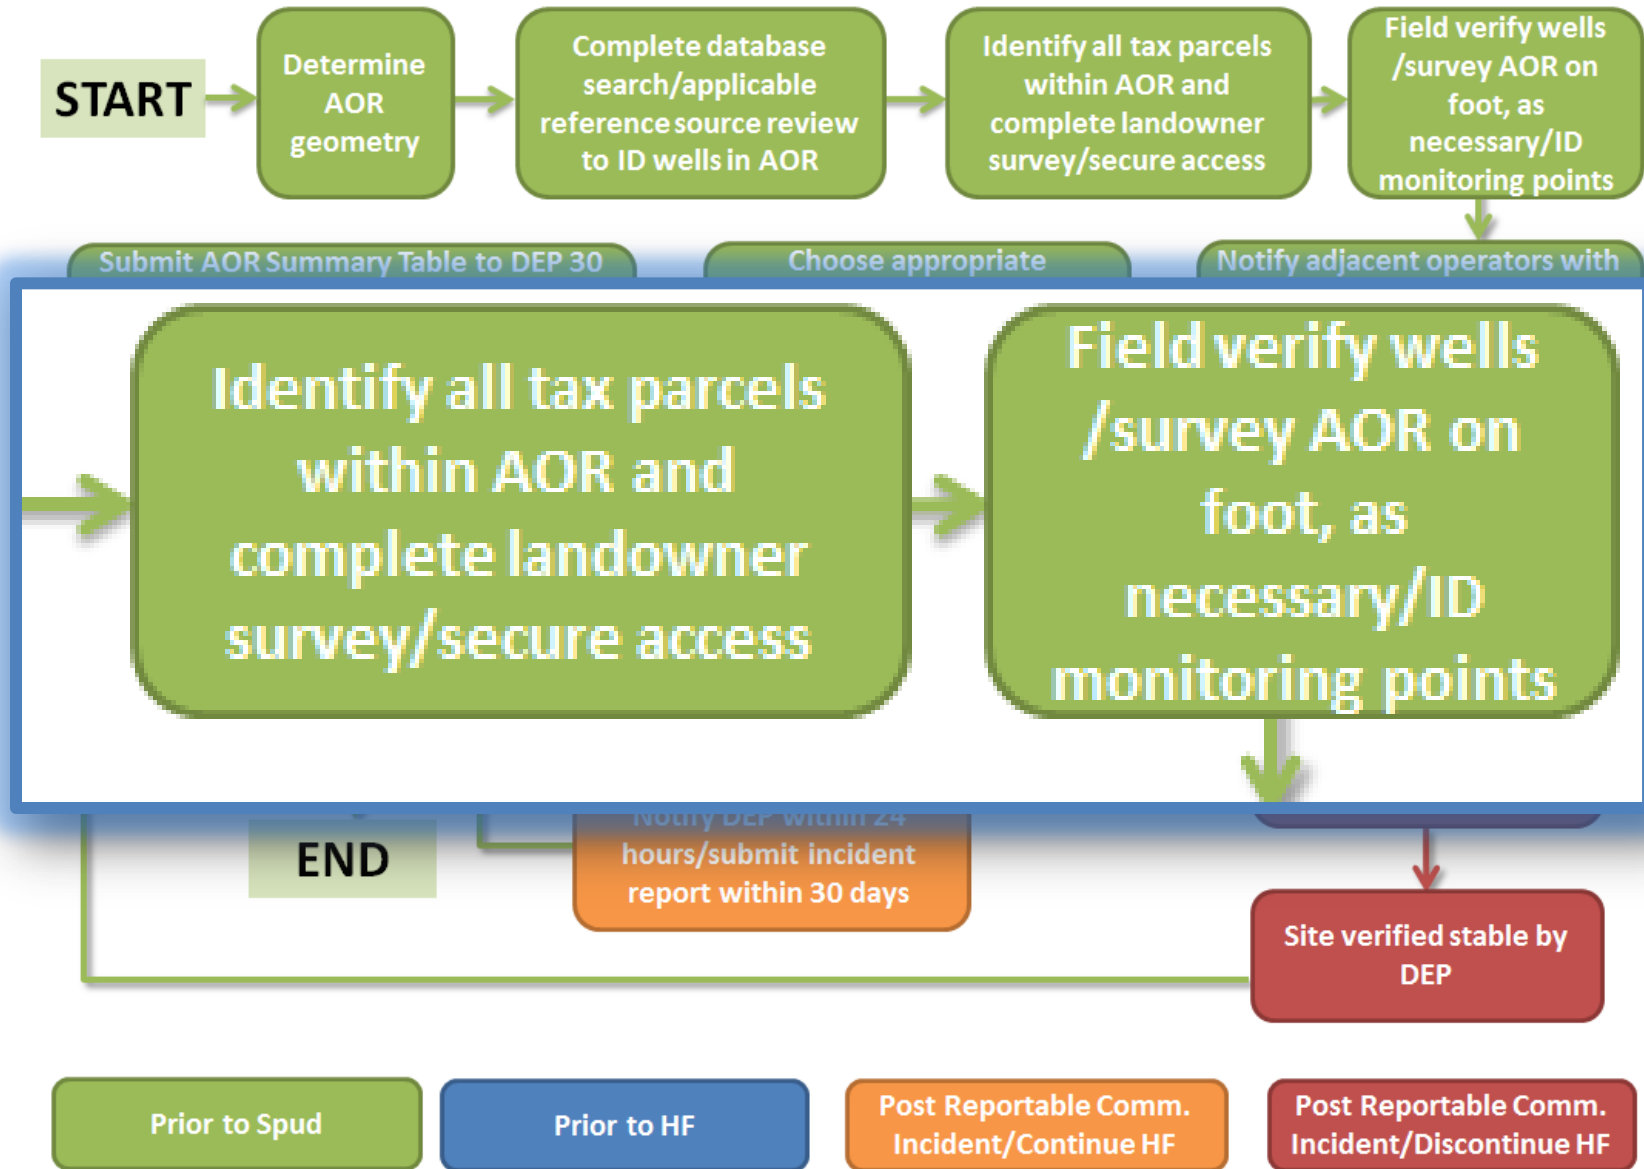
START

Determine AOR geometry

Complete database search/applicable reference source review to ID wells in AOR

Identify all tax parcels within AOR and complete landowner survey/secure access

Field verify wells /survey AOR on foot, as necessary/ID monitoring points

Submit AOR Summary Table to DEP 30

Choose appropriate

Notify adjacent operators with

Identify all tax parcels within AOR and complete landowner survey/secure access

Field verify wells /survey AOR on foot, as necessary/ID monitoring points

END

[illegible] hours/submit incident report within 30 days

Site verified stable by DEP

Prior to Spud

Prior to HF

Post Reportable Comm. Incident/Continue HF

Post Reportable Comm. Incident/Discontinue HF